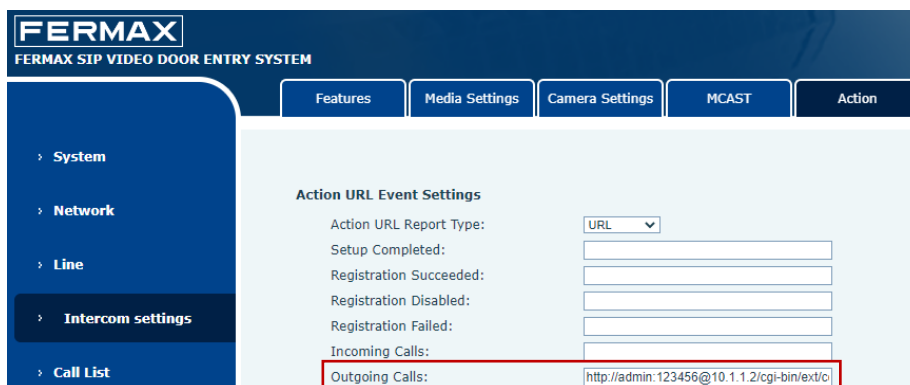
FERMAX
FERMAX SIP VIDEO DOOR ENTRY SYSTEM

Features | Media Settings | Camera Settings | MCAST | Action

› System
› Network
› Line
› Intercom settings
› Call List

Action URL Event Settings
Action URL Report Type: URL
Setup Completed:
Registration Succeeded:
Registration Disabled:
Registration Failed:
Incoming Calls:
Outgoing Calls: http://admin:123456@10.1.1.2/cgi-bin/ext/c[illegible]